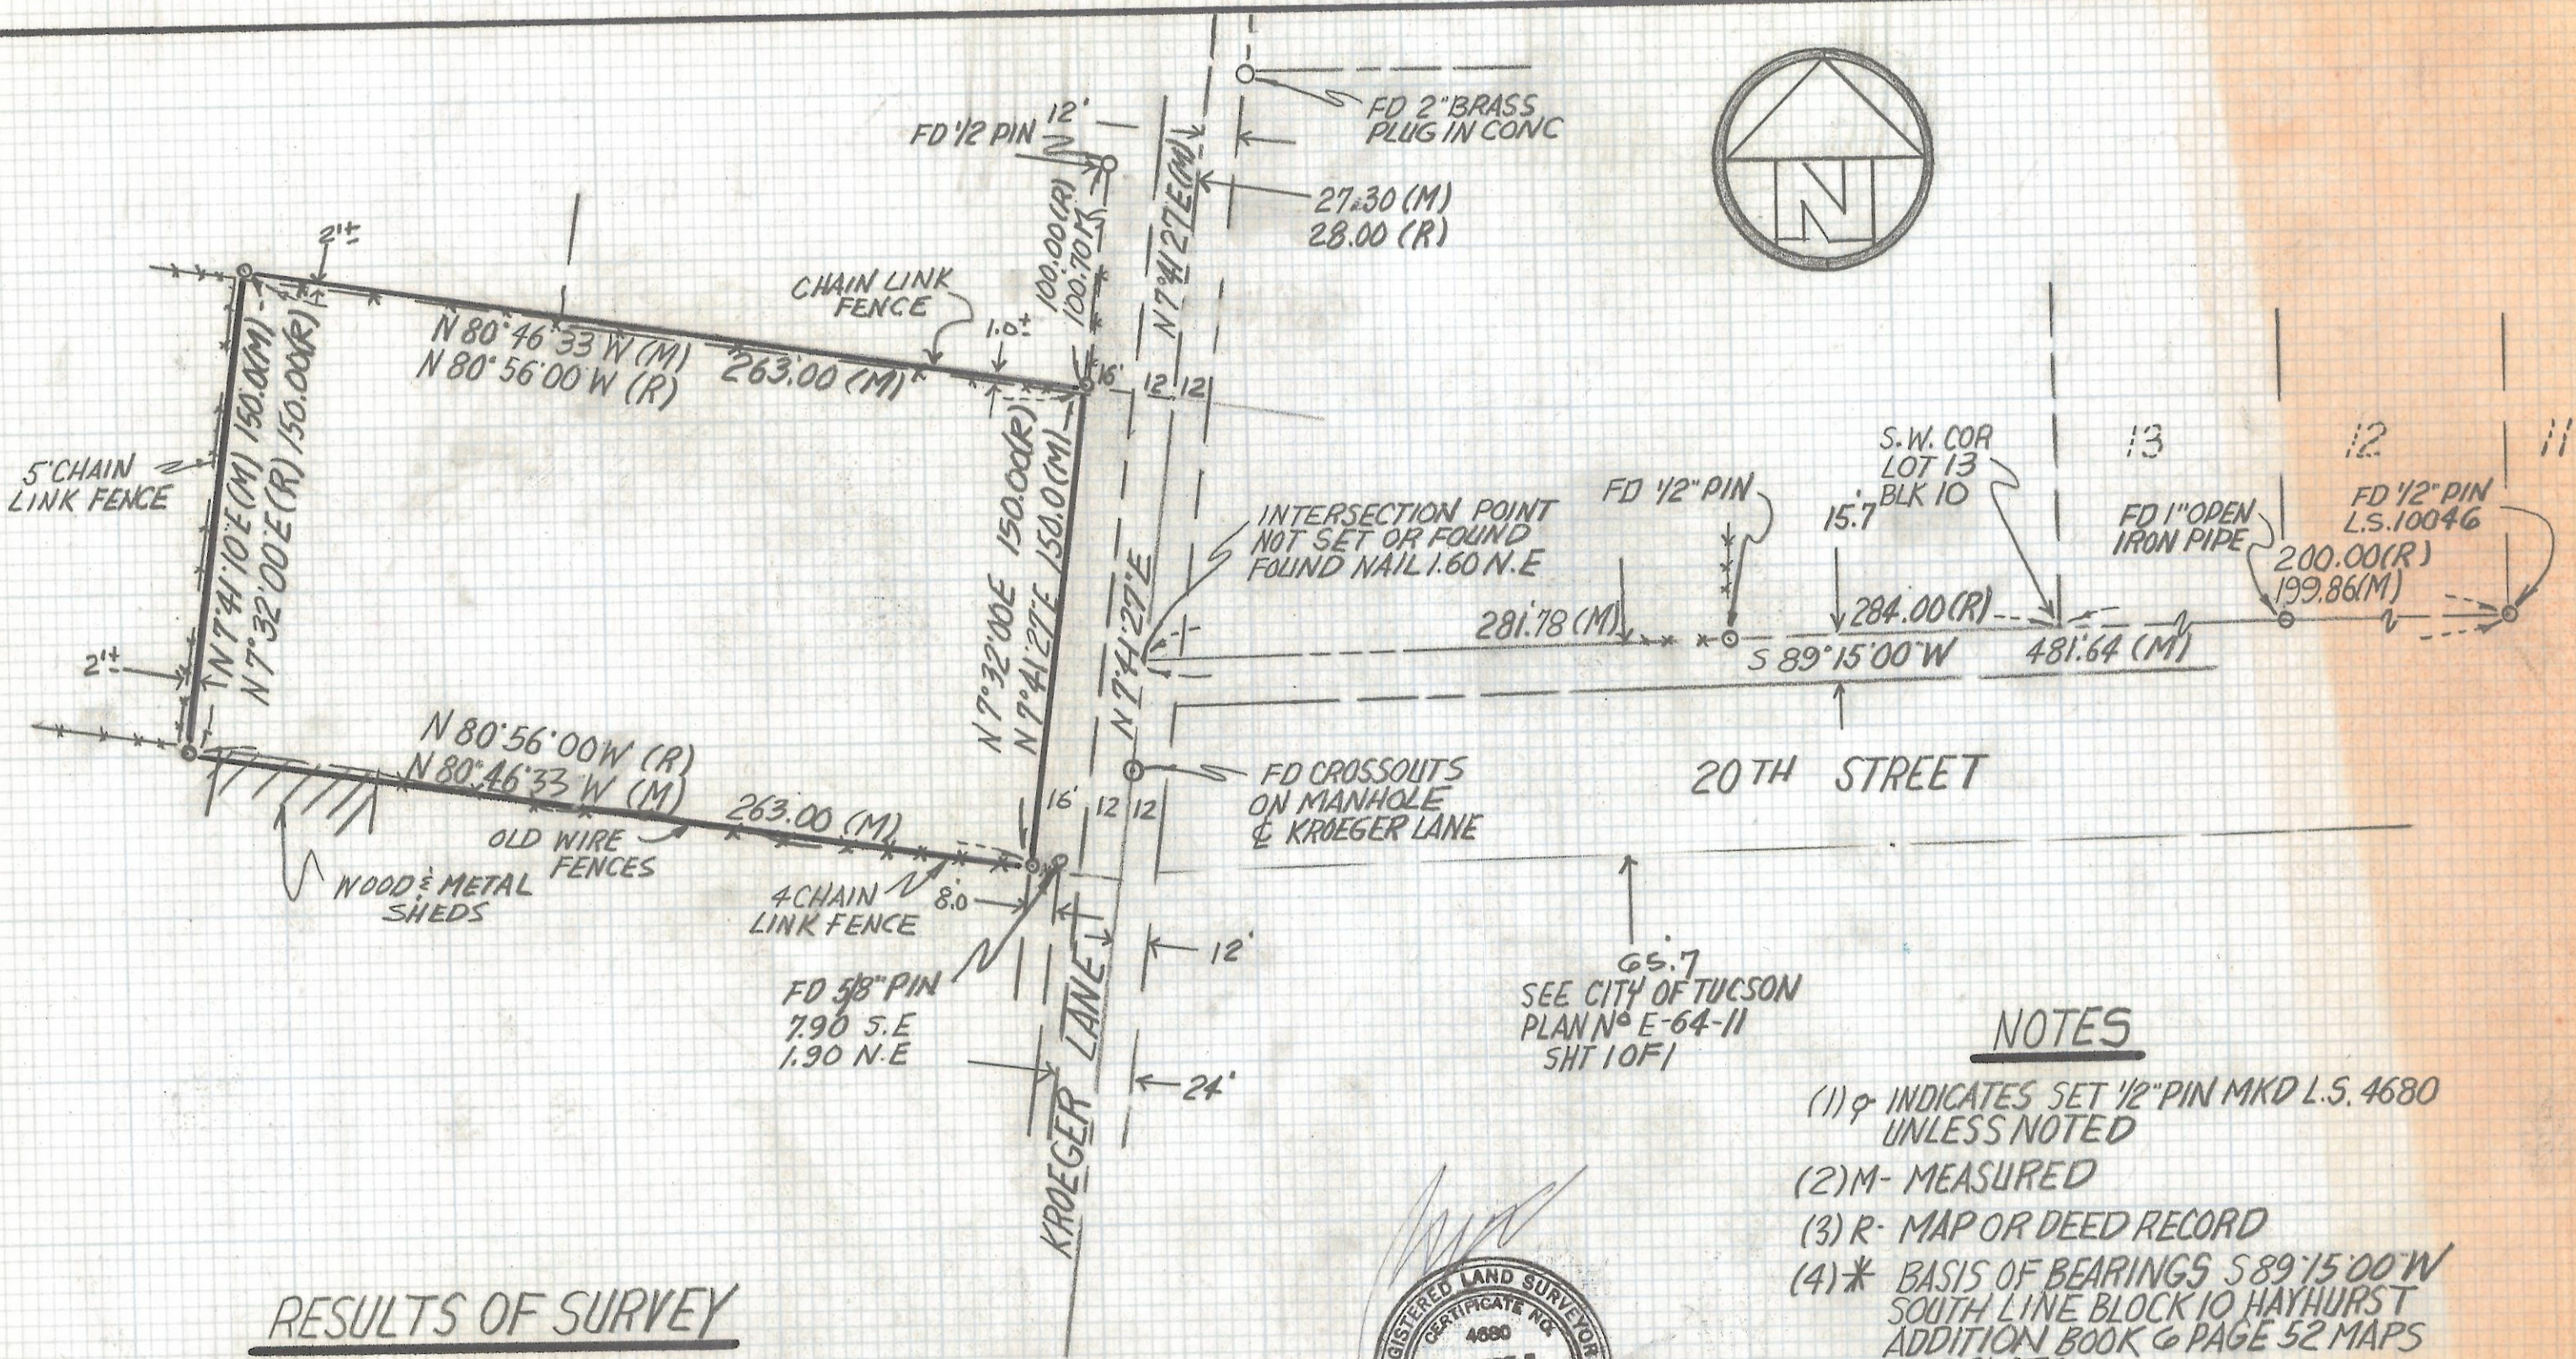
N

FD 1/2 PIN
12'
FD 2" BRASS PLUG IN CONC
27.30 (M)
28.00 (R)
100.00 (R)
100.70 (M)
N 7°41'27"E (M)

2'±
CHAIN LINK FENCE
1.0'±
N 80°46'33"W (M)
N 80°56'00"W (R)
263.00 (M)
16' 12 12

5' CHAIN LINK FENCE
N 7°41'10"E (M) 150.0 (M)
N 7°32'00"E (R) 150.00 (R)
N 7°32'00"E 150.00 (R)
N 7°41'27"E 150.0 (M)
N 7°41'27"E

INTERSECTION POINT NOT SET OR FOUND
FOUND NAIL 1.60 N.E

FD 1/2" PIN
S.W. COR LOT 13 BLK 10
15.7
13
12
11
FD 1" OPEN IRON PIPE
FD 1/2" PIN L.S. 10046
200.00 (R)
199.86 (M)
281.78 (M)
284.00 (R)
S 89°15'00"W
481.64 (M)

2'±
N 80°56'00"W (R)
N 80°46'33"W (M)
263.00 (M)
20TH STREET
FD CROSSOUTS ON MANHOLE & KROEGER LANE
16' 12 12
OLD WIRE FENCES
WOOD & METAL SHEDS
4' CHAIN LINK FENCE
8.0
12'
65.7
SEE CITY OF TUCSON PLAN Nº E-64-11 SHT 1 OF 1
FD 5/8" PIN
7.90 S.E
1.90 N.E
KROEGER LANE
24'

NOTES
(1) ○ INDICATES SET 1/2" PIN MKD L.S. 4680 UNLESS NOTED
(2) M- MEASURED
(3) R- MAP OR DEED RECORD
(4) * BASIS OF BEARINGS S 89°15'00"W SOUTH LINE BLOCK 10 HAYHURST ADDITION BOOK 6 PAGE 52 MAPS

RESULTS OF SURVEY

REGISTERED LAND SURVEYOR
CERTIFICATE NO.
4680